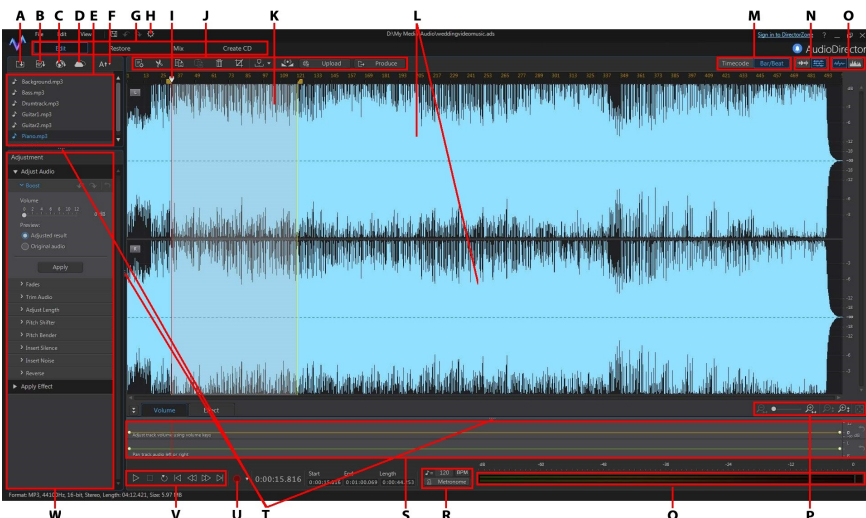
A B C D E F G H I J K L M N O

File Edit View

D:\My Media\Audio\weddingvideomusic.ads

Sign in to DirectorZone

AudioDirector

Edit Restore Mix Create CD

Upload Produce

Timecode Bar/Beat

Background.mp3
Bass.mp3
Drumtrack.mp3
Guitar1.mp3
Guitar2.mp3
Piano.mp3

Adjustment

Adjust Audio

Boost

Volume

Preview:
Adjusted result
Original audio

Apply

Fades
Trim Audio
Adjust Length
Pitch Shifter
Pitch Bender
Insert Silence
Insert Noise
Reverse

Apply Effect

Volume Effect

Adjust track volume using volume keys

Pan track audio left or right

0:00:15.816

Start End Length

120 BPM
Metronome

Format: MP3, 44100 Hz, 16-bit, Stereo, Length: 04:12.421, Size 5.97 MB

W V U T S R Q P